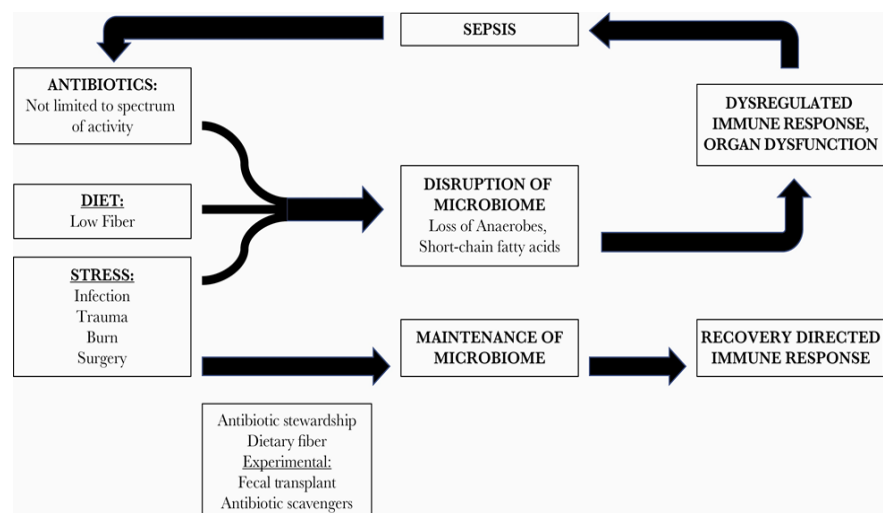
SEPSIS

ANTIBIOTICS:
Not limited to spectrum of activity

DIET:
Low Fiber

STRESS:
Infection
Trauma
Burn
Surgery

DISRUPTION OF MICROBIOME
Loss of Anaerobes, Short-chain fatty acids

DYSREGULATED IMMUNE RESPONSE, ORGAN DYSFUNCTION

MAINTENANCE OF MICROBIOME

RECOVERY DIRECTED IMMUNE RESPONSE

Antibiotic stewardship
Dietary fiber
Experimental:
Fecal transplant
Antibiotic scavengers